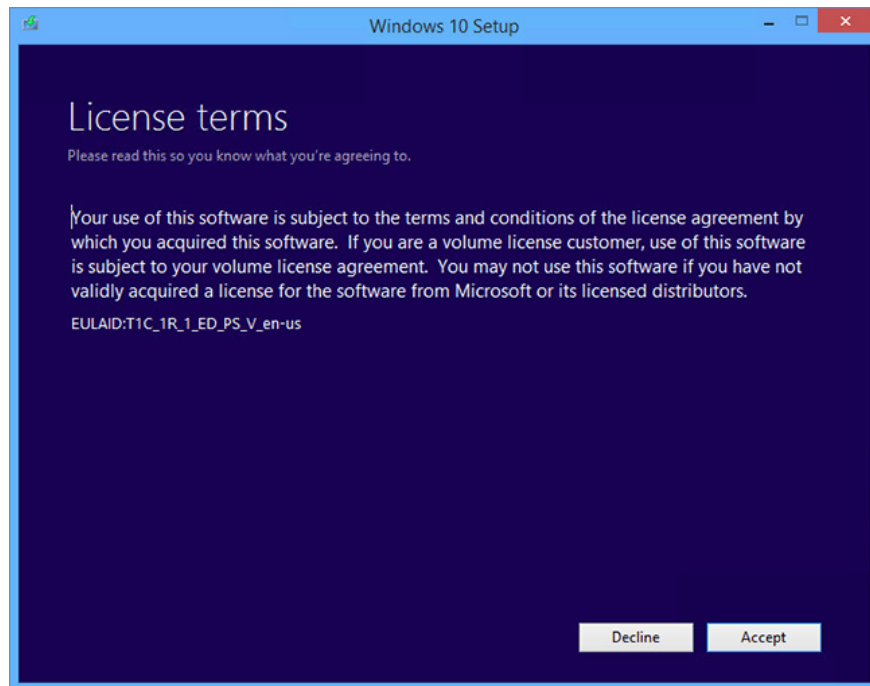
Windows 10 Setup

License terms

Please read this so you know what you're agreeing to.

Your use of this software is subject to the terms and conditions of the license agreement by which you acquired this software. If you are a volume license customer, use of this software is subject to your volume license agreement. You may not use this software if you have not validly acquired a license for the software from Microsoft or its licensed distributors.

EULAID:T1C_1R_1_ED_PS_V_en-us

Decline

Accept